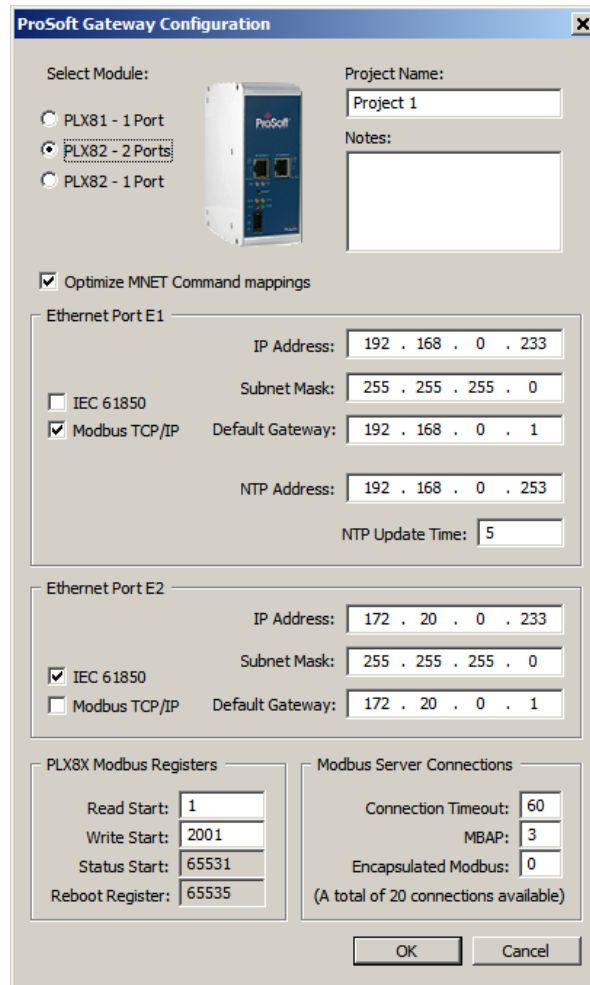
ProSoft Gateway Configuration

X

Select Module:

PLX81 - 1 Port

PLX82 - 2 Ports

PLX82 - 1 Port

ProSoft

Project Name:

Project 1

Notes:

Optimize MNET Command mappings

Ethernet Port E1

IP Address: 192 . 168 . 0 . 233

Subnet Mask: 255 . 255 . 255 . 0

IEC 61850

Modbus TCP/IP

Default Gateway: 192 . 168 . 0 . 1

NTP Address: 192 . 168 . 0 . 253

NTP Update Time: 5

Ethernet Port E2

IP Address: 172 . 20 . 0 . 233

Subnet Mask: 255 . 255 . 255 . 0

IEC 61850

Modbus TCP/IP

Default Gateway: 172 . 20 . 0 . 1

PLX8X Modbus Registers

Read Start: 1

Write Start: 2001

Status Start: 65531

Reboot Register: 65535

Modbus Server Connections

Connection Timeout: 60

MBAP: 3

Encapsulated Modbus: 0

(A total of 20 connections available)

OK

Cancel